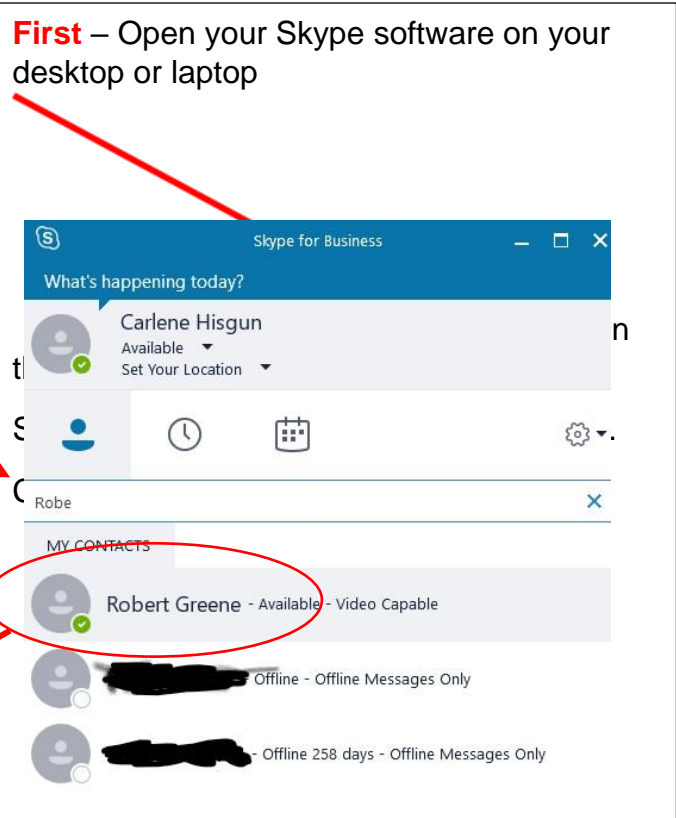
**First** – Open your Skype software on your desktop or laptop

Skype for Business

What's happening today?

Carlene Hisgun
Available
Set Your Location

n
t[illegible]
S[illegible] .
C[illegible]

Robe

MY CONTACTS

Robert Greene - Available - Video Capable

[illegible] - Offline - Offline Messages Only

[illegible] - Offline 258 days - Offline Messages Only